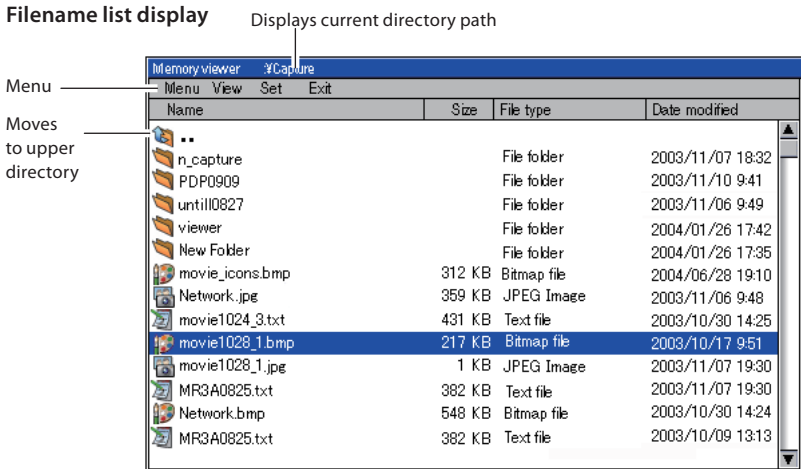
**Filename list display**

Displays current directory path

Menu

Moves to upper directory

Memory viewer ¥Capture

Menu View Set Exit

| Name | Size | File type | Date modified |
|---|---|---|---|
| .. | | | |
| n_capture | | File folder | 2003/11/07 18:32 |
| PDP0909 | | File folder | 2003/11/10 9:41 |
| untill0827 | | File folder | 2003/11/06 9:49 |
| viewer | | File folder | 2004/01/26 17:42 |
| New Folder | | File folder | 2004/01/26 17:35 |
| movie_icons.bmp | 312 KB | Bitmap file | 2004/06/28 19:10 |
| Network.jpg | 359 KB | JPEG Image | 2003/11/06 9:48 |
| movie1024_3.txt | 431 KB | Text file | 2003/10/30 14:25 |
| movie1028_1.bmp | 217 KB | Bitmap file | 2003/10/17 9:51 |
| movie1028_1.jpg | 1 KB | JPEG Image | 2003/11/07 19:30 |
| MR3A0825.txt | 382 KB | Text file | 2003/11/07 19:30 |
| Network.bmp | 548 KB | Bitmap file | 2003/10/30 14:24 |
| MR3A0825.txt | 382 KB | Text file | 2003/10/09 13:13 |